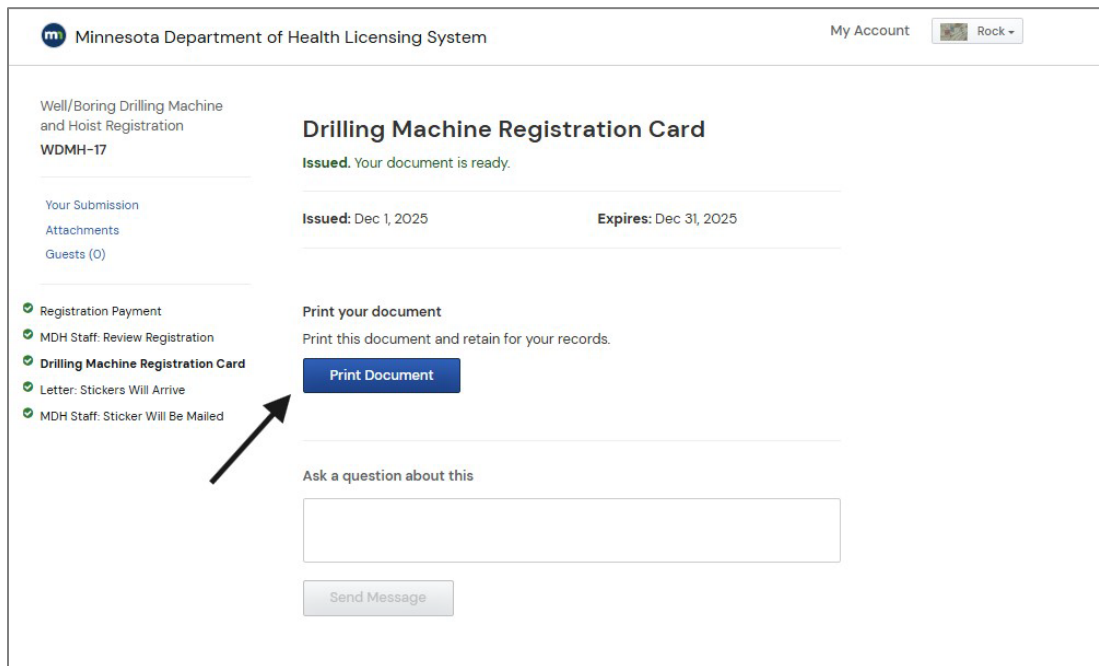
m Minnesota Department of Health Licensing System

My Account

Rock

Well/Boring Drilling Machine and Hoist Registration
WDMH-17

Your Submission
Attachments
Guests (0)

Registration Payment
MDH Staff: Review Registration
Drilling Machine Registration Card
Letter: Stickers Will Arrive
MDH Staff: Sticker Will Be Mailed

Drilling Machine Registration Card

Issued. Your document is ready.

Issued: Dec 1, 2025

Expires: Dec 31, 2025

Print your document

Print this document and retain for your records.

Print Document

Ask a question about this

Send Message